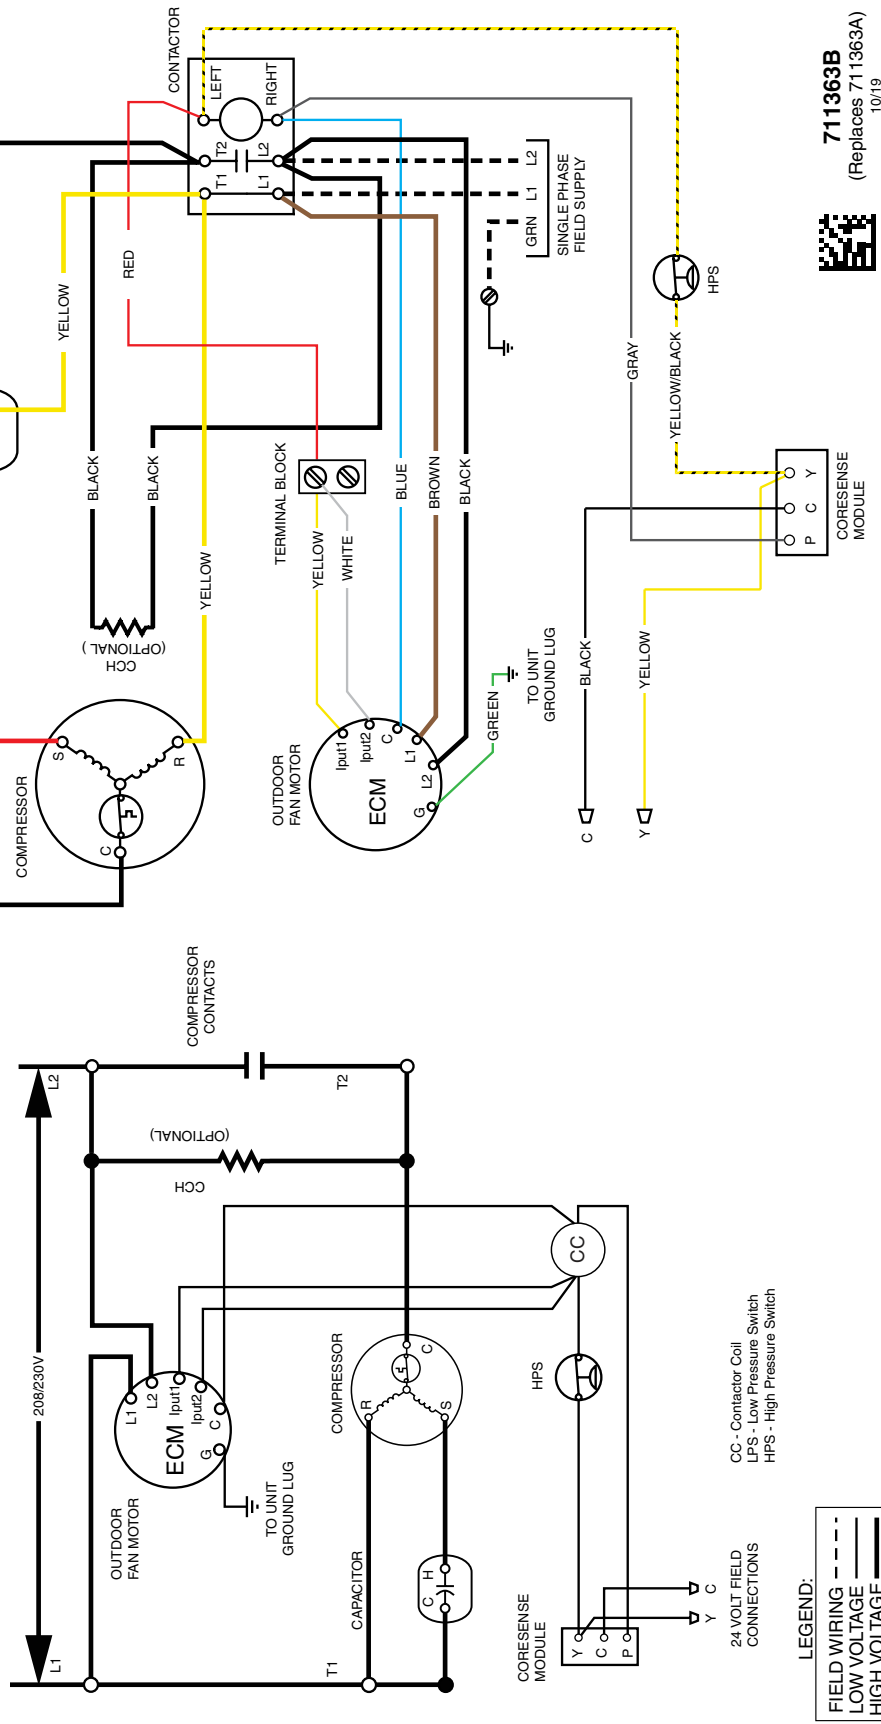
CONTACTOR
LEFT
RIGHT
T2
L2
T1
L1
L2
L1
GRN
SINGLE PHASE FIELD SUPPLY
711363B
(Replaces 711363A)
10/19
RED
YELLOW
HPS
GRAY
YELLOW/BLACK
TERMINAL BLOCK
BLUE
BROWN
BLACK
BLACK
BLACK
YELLOW
WHITE
YELLOW
CORESENSE MODULE
Y
C
P
CCH
(OPTIONAL)
YELLOW
BLACK
TO UNIT GROUND LUG
GREEN
OUTDOOR FAN MOTOR
ECM
Iput1
Iput2
C
L1
L2
G
COMPRESSOR
S
R
C
C
Y
COMPRESSOR CONTACTS
L2
T2
CCH
(OPTIONAL)
CC
208/230V
HPS
COMPRESSOR
C
R
S
L1
L2
ECM
Iput1
Iput2
C
G
OUTDOOR FAN MOTOR
TO UNIT GROUND LUG
CAPACITOR
C
H
L1
T1
CORESENSE MODULE
Y
C
P
24 VOLT FIELD CONNECTIONS
Y
C
CC - Contactor Coil
LPS - Low Pressure Switch
HPS - High Pressure Switch
LEGEND:
FIELD WIRING
LOW VOLTAGE
HIGH VOLTAGE